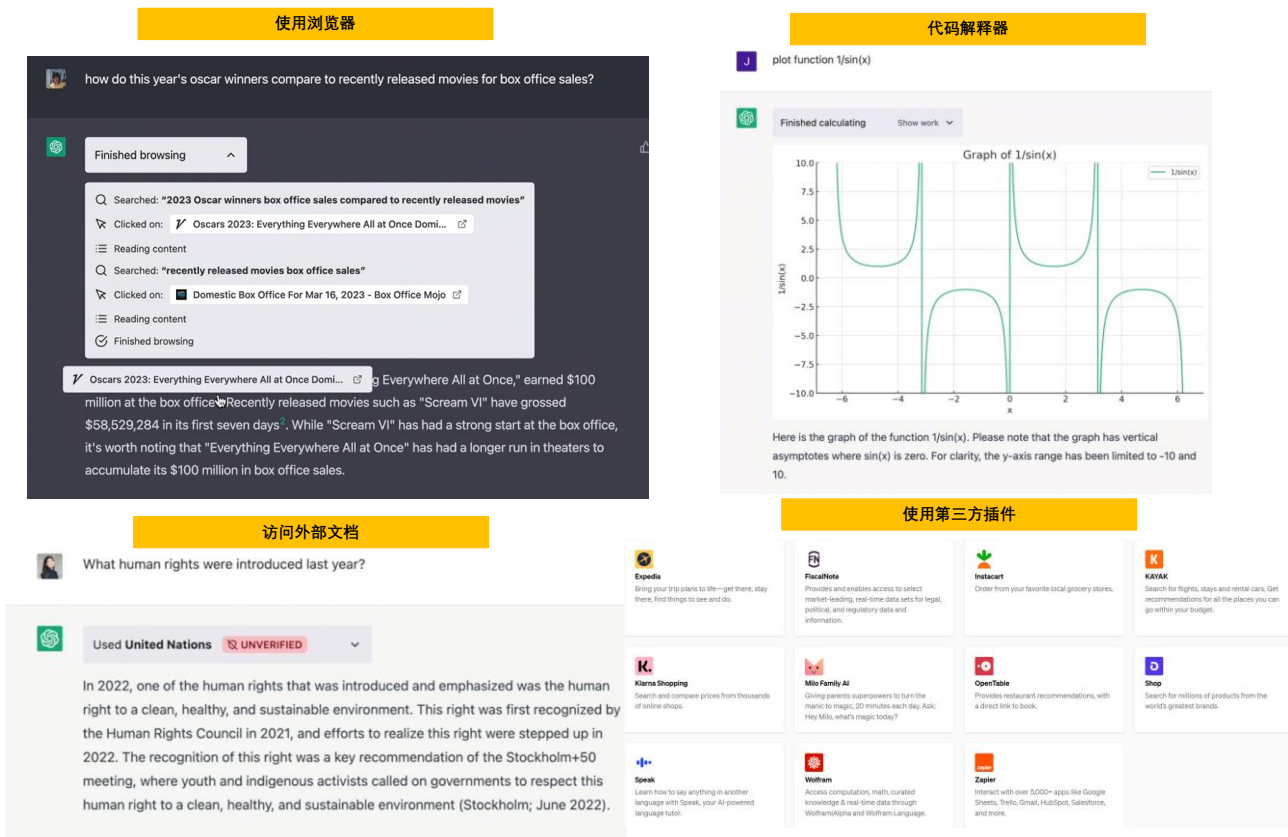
使用浏览器

how do this year's oscar winners compare to recently released movies for box office sales?

Finished browsing

Searched: "2023 Oscar winners box office sales compared to recently released movies"

Clicked on: Oscars 2023: Everything Everywhere All at Once Domi...

Reading content

Searched: "recently released movies box office sales"

Clicked on: Domestic Box Office For Mar 16, 2023 - Box Office Mojo

Reading content

Finished browsing

Oscars 2023: Everything Everywhere All at Once Domi... g Everywhere All at Once," earned $100 million at the box office. Recently released movies such as "Scream VI" have grossed $58,529,284 in its first seven days². While "Scream VI" has had a strong start at the box office, it's worth noting that "Everything Everywhere All at Once" has had a longer run in theaters to accumulate its $100 million in box office sales.

代码解释器

J plot function 1/sin(x)

Finished calculating Show work

Graph of 1/sin(x)

1/sin(x)

10.0
7.5
5.0
2.5
0.0
−2.5
−5.0
−7.5
−10.0

1/sin(x)

−6 −4 −2 0 2 4 6

x

Here is the graph of the function 1/sin(x). Please note that the graph has vertical asymptotes where sin(x) is zero. For clarity, the y-axis range has been limited to -10 and 10.

访问外部文档

What human rights were introduced last year?

Used United Nations UNVERIFIED

In 2022, one of the human rights that was introduced and emphasized was the human right to a clean, healthy, and sustainable environment. This right was first recognized by the Human Rights Council in 2021, and efforts to realize this right were stepped up in 2022. The recognition of this right was a key recommendation of the Stockholm+50 meeting, where youth and indigenous activists called on governments to respect this human right to a clean, healthy, and sustainable environment (Stockholm; June 2022).

使用第三方插件

Expedia
Bring your trip plans to life—get there, stay there, find things to see and do.

FiscalNote
Provides and enables access to select market-leading, real-time data sets for legal, political, and regulatory data and information.

Instacart
Order from your favorite local grocery stores.

KAYAK
Search for flights, stays and rental cars. Get recommendations for all the places you can go within your budget.

Klarna Shopping
Search and compare prices from thousands of online shops.

Milo Family AI
Giving parents superpowers to turn the manic to magic, 20 minutes each day. Ask: Hey Milo, what's magic today?

OpenTable
Provides restaurant recommendations, with a direct link to book.

Shop
Search for millions of products from the world's greatest brands.

Speak
Learn how to say anything in another language with Speak, your AI-powered language tutor.

Wolfram
Access computation, math, curated knowledge & real-time data through Wolfram|Alpha and Wolfram Language.

Zapier
Interact with over 5,000+ apps like Google Sheets, Trello, Gmail, HubSpot, Salesforce, and more.